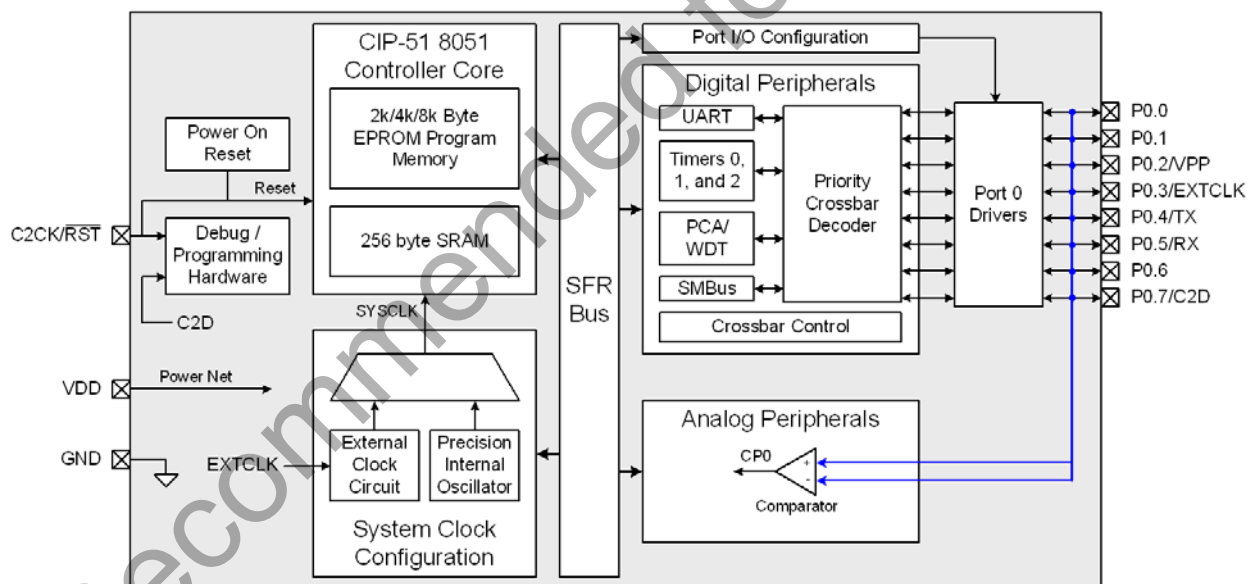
CIP-51 8051 Controller Core

2k/4k/8k Byte EPROM Program Memory

256 byte SRAM

Power On Reset

Reset

C2CK/$\overline{RST}$

Debug / Programming Hardware

C2D

SYSCLK

VDD

Power Net

GND

EXTCLK

External Clock Circuit

Precision Internal Oscillator

System Clock Configuration

SFR Bus

Port I/O Configuration

Digital Peripherals

UART

Timers 0, 1, and 2

PCA/ WDT

SMBus

Priority Crossbar Decoder

Crossbar Control

Port 0 Drivers

P0.0
P0.1
P0.2/VPP
P0.3/EXTCLK
P0.4/TX
P0.5/RX
P0.6
P0.7/C2D

Analog Peripherals

CP0

+

-

Comparator

Not recommended for